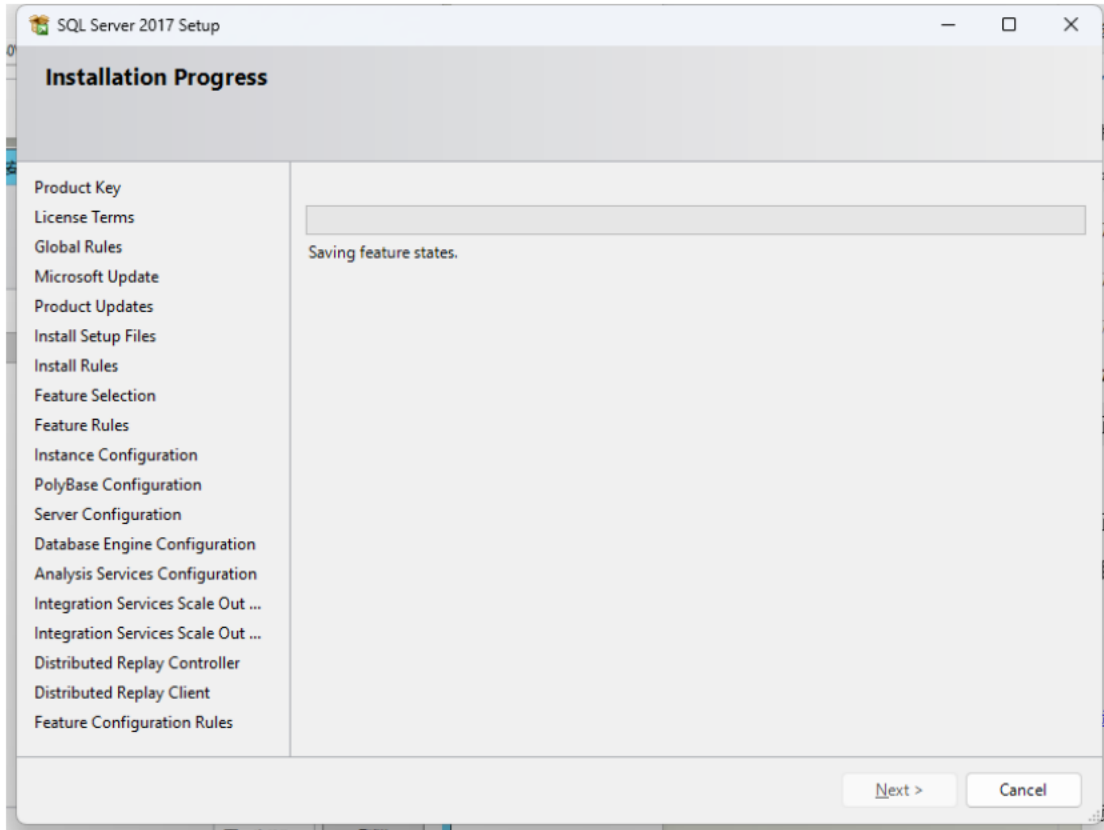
SQL Server 2017 Setup

Installation Progress

Product Key
License Terms
Global Rules
Microsoft Update
Product Updates
Install Setup Files
Install Rules
Feature Selection
Feature Rules
Instance Configuration
PolyBase Configuration
Server Configuration
Database Engine Configuration
Analysis Services Configuration
Integration Services Scale Out ...
Integration Services Scale Out ...
Distributed Replay Controller
Distributed Replay Client
Feature Configuration Rules

Saving feature states.

Next >
Cancel